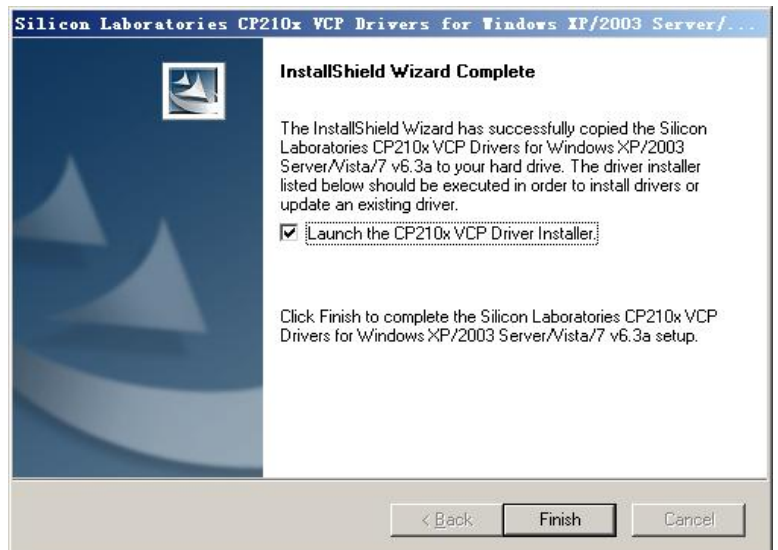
Silicon Laboratories CP210x VCP Drivers for Windows XP/2003 Server/...

InstallShield Wizard Complete

The InstallShield Wizard has successfully copied the Silicon Laboratories CP210x VCP Drivers for Windows XP/2003 Server/Vista/7 v6.3a to your hard drive. The driver installer listed below should be executed in order to install drivers or update an existing driver.

Launch the CP210x VCP Driver Installer.

Click Finish to complete the Silicon Laboratories CP210x VCP Drivers for Windows XP/2003 Server/Vista/7 v6.3a setup.

< Back

Finish

Cancel